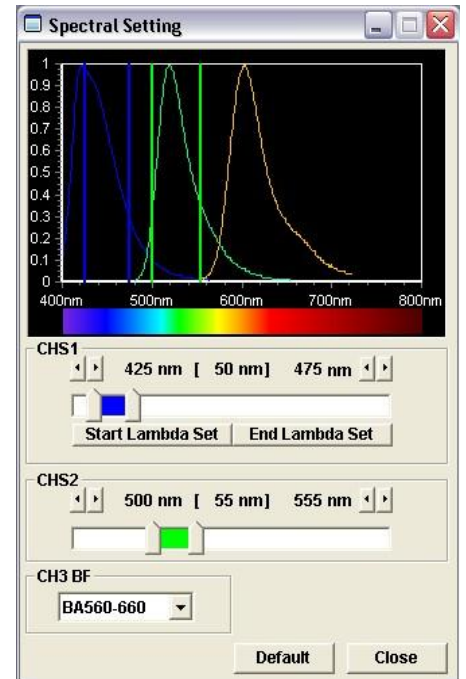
Spectral Setting

1
0.9
0.8
0.7
0.6
0.5
0.4
0.3
0.2
0.1
0
400nm
500nm
600nm
700nm
800nm

CHS1
425 nm [ 50 nm] 475 nm
Start Lambda Set
End Lambda Set

CHS2
500 nm [ 55 nm] 555 nm

CH3 BF
BA560-660

Default
Close